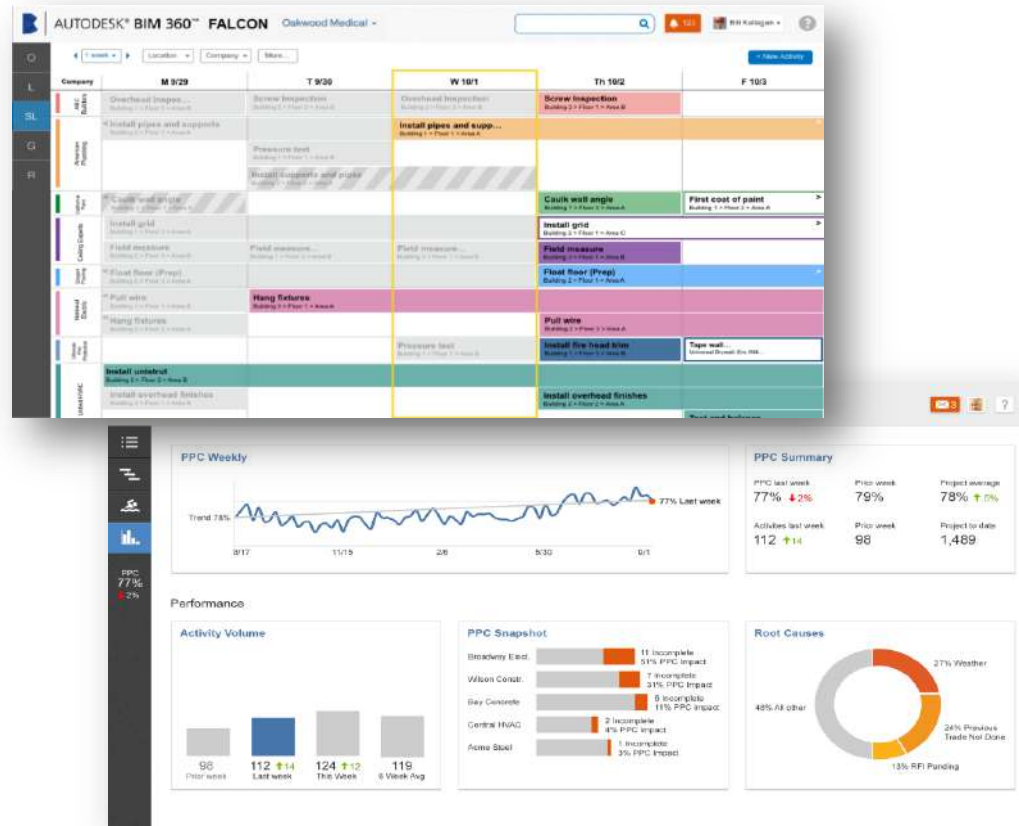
AUTODESK® BIM 360™ FALCON Oakwood Medical

121 Bill Kellogan

O
L
SL
G
R

1 week Location Company More... + New Activity

| Company | M 9/29 | T 9/30 | W 10/1 | Th 10/2 | F 10/3 |
|---|---|---|---|---|---|
| | Overhead inspec... | Screw inspection | Overhead inspection | Screw inspection | |
| American Plumbing | Install pipes and supports | | Install pipes and supp... | | |
| | | Pressure test | | | |
| | | Install supports and pipes | | | |
| | Caulk wall angle | | | Caulk wall angle | First coat of paint |
| | Install grid | | | Install grid | |
| | Field measure | Field measure... | Field measure... | Field measure | |
| | Float floor (Prep) | | | Float floor (Prep) | |
| | Pull wire | Hang fixtures | | | |
| | Hang fixtures | | | Pull wire | |
| | | | Pressure test | Install fire head trim | Tape wall... |
| | Install unistrut | | | | |
| | Install overhead finishes | | | Install overhead finishes | |

3 ?

PPC Weekly
Trend 78%
77% Last week
8/17 11/16 2/8 5/30 9/1

PPC Summary
PPC last week 77% 2%
Prior week 79%
Project average 78% 7%
Activities last week 112 14
Prior week 98
Project to date 1,489

PPC 77% 2%

Performance

Activity Volume
98 Prior week
112 14 Last week
124 12 This Week
119 6 Week Avg

PPC Snapshot
Broadway Elect. 11 Incomplete 51% PPC Impact
Wilson Constr. 7 Incomplete 31% PPC Impact
Bay Concrete 6 Incomplete 11% PPC Impact
Central HVAC 2 Incomplete 4% PPC Impact
Acme Steel 1 Incomplete 3% PPC Impact

Root Causes
27% Weather
48% All other
24% Previous Trade Not Done
13% RFI Pending